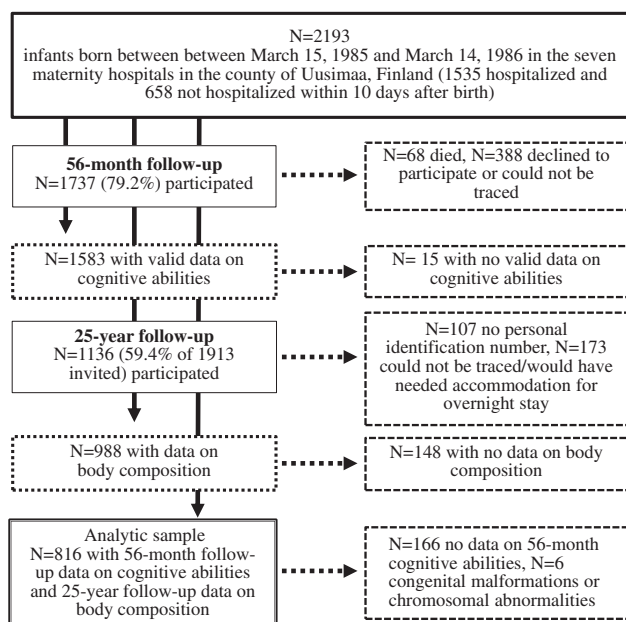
N=2193
infants born between between March 15, 1985 and March 14, 1986 in the seven maternity hospitals in the county of Uusimaa, Finland (1535 hospitalized and 658 not hospitalized within 10 days after birth)

**56-month follow-up**
N=1737 (79.2%) participated

N=68 died, N=388 declined to participate or could not be traced

N=1583 with valid data on cognitive abilities

N= 15 with no valid data on cognitive abilities

**25-year follow-up**
N=1136 (59.4% of 1913 invited) participated

N=107 no personal identification number, N=173 could not be traced/would have needed accommodation for overnight stay

N=988 with data on body composition

N=148 with no data on body composition

Analytic sample
N=816 with 56-month follow-up data on cognitive abilities and 25-year follow-up data on body composition

N=166 no data on 56-month cognitive abilities, N=6 congenital malformations or chromosomal abnormalities